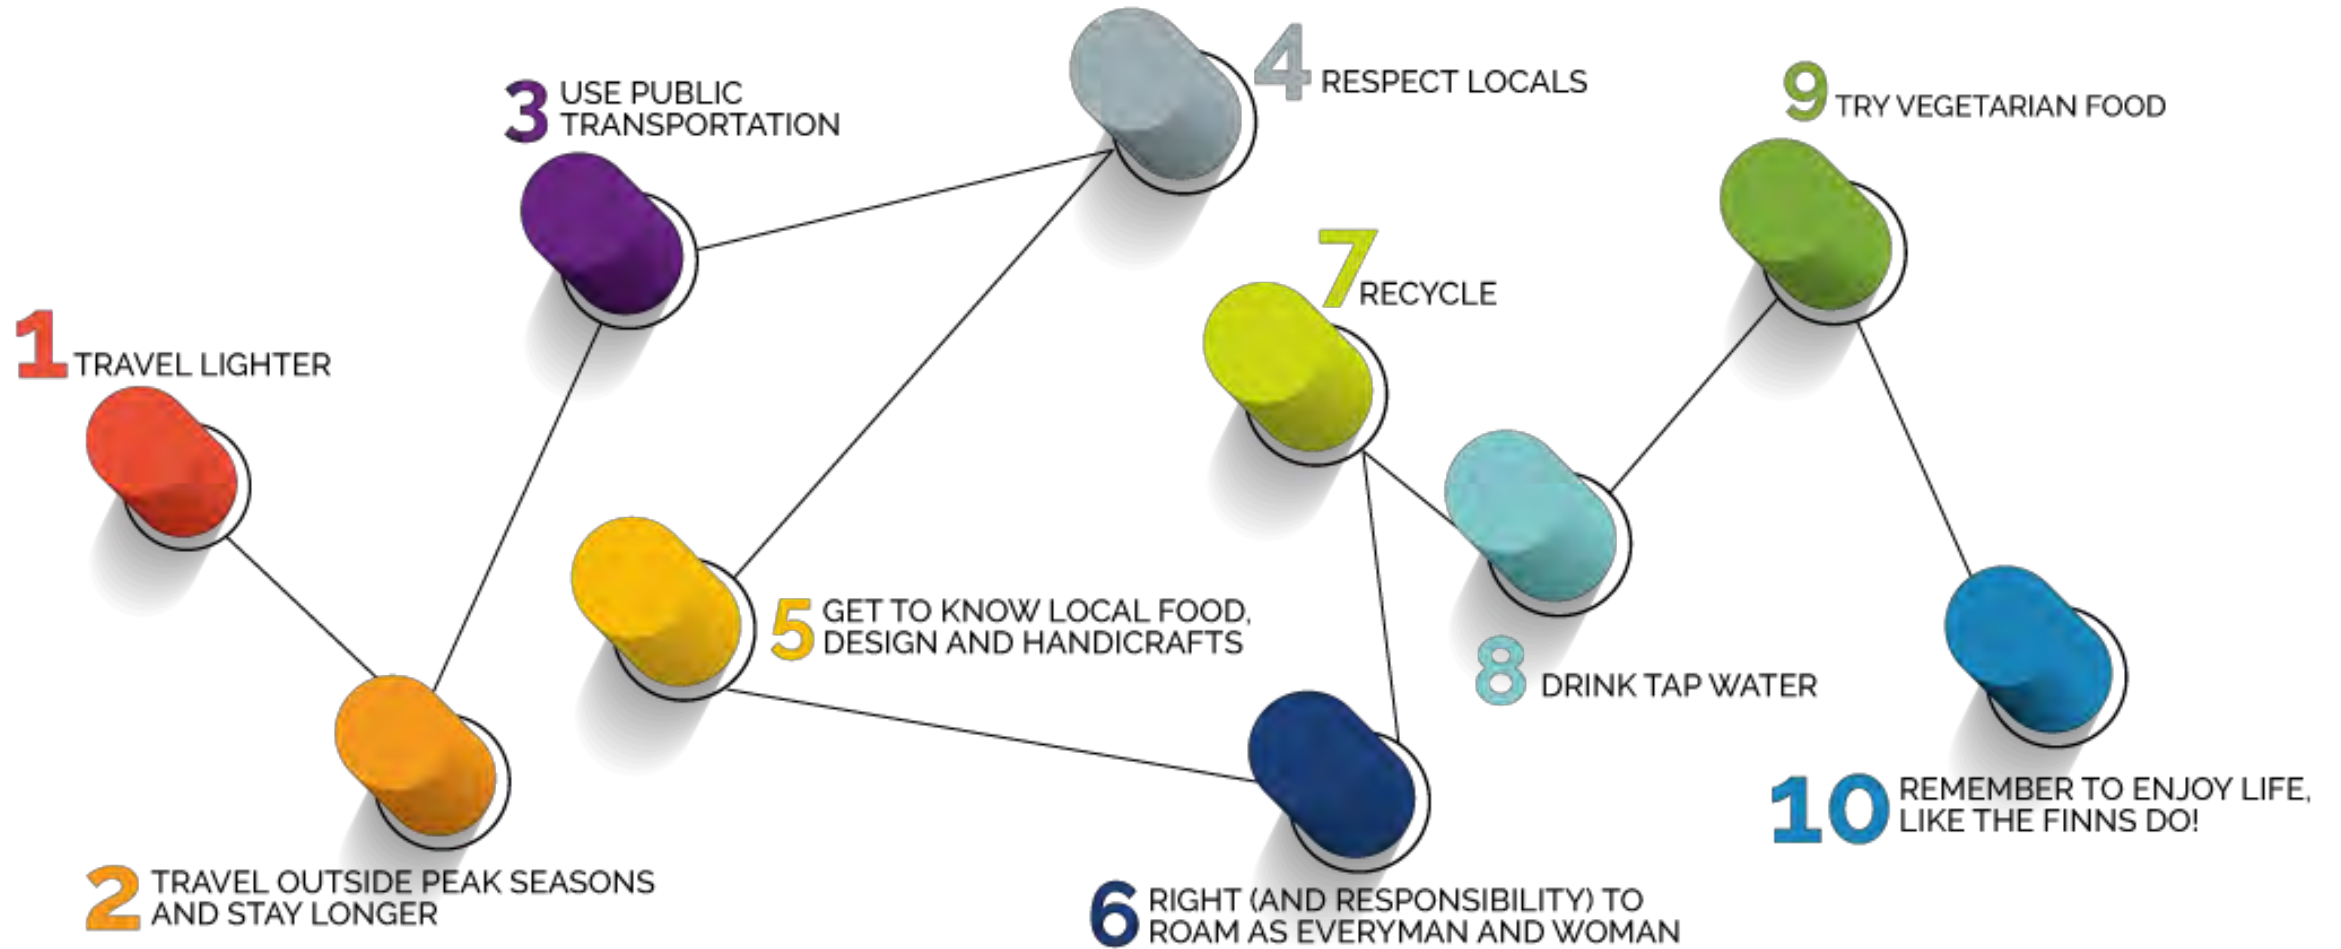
1 TRAVEL LIGHTER

2 TRAVEL OUTSIDE PEAK SEASONS AND STAY LONGER

3 USE PUBLIC TRANSPORTATION

4 RESPECT LOCALS

5 GET TO KNOW LOCAL FOOD, DESIGN AND HANDICRAFTS

6 RIGHT (AND RESPONSIBILITY) TO ROAM AS EVERYMAN AND WOMAN

7 RECYCLE

8 DRINK TAP WATER

9 TRY VEGETARIAN FOOD

10 REMEMBER TO ENJOY LIFE, LIKE THE FINNS DO!